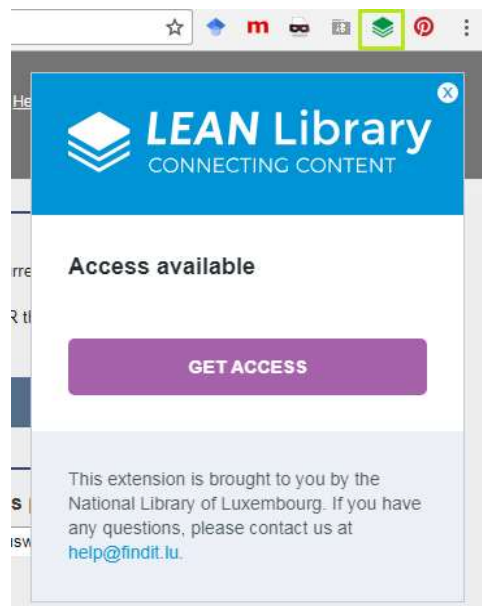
m

He

rre

R t

s

sw

LEAN Library
CONNECTING CONTENT

Access available

GET ACCESS

This extension is brought to you by the National Library of Luxembourg. If you have any questions, please contact us at help@findit.lu.